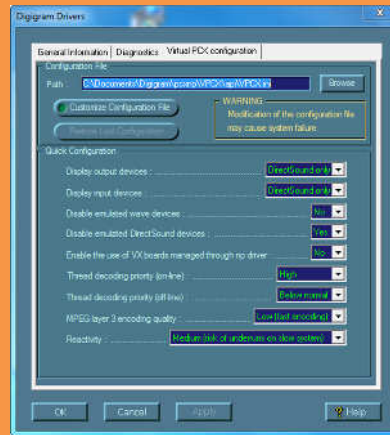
Digigram Drivers

General Information | Diagnostics | Virtual PCX configuration

Configuration File

Path : C:\Documents\Digigram\pcxnp\VPCX\npVPCX.ini

Browse

Customize Configuration File

Restore Last Configuration

WARNING
Modification of the configuration file may cause system failure

Quick Configuration

Display output devices : DirectSound only

Display input devices : DirectSound only

Disable emulated wave devices : No

Disable emulated DirectSound devices : Yes

Enable the use of VX boards managed through np driver : No

Thread decoding priority (on-line) : High

Thread decoding priority (off-line) : Below normal

MPEG layer 3 encoding quality : Low (fast encoding)

Reactivity : Medium (risk of underrun on slow system)

OK | Cancel | Apply | Help